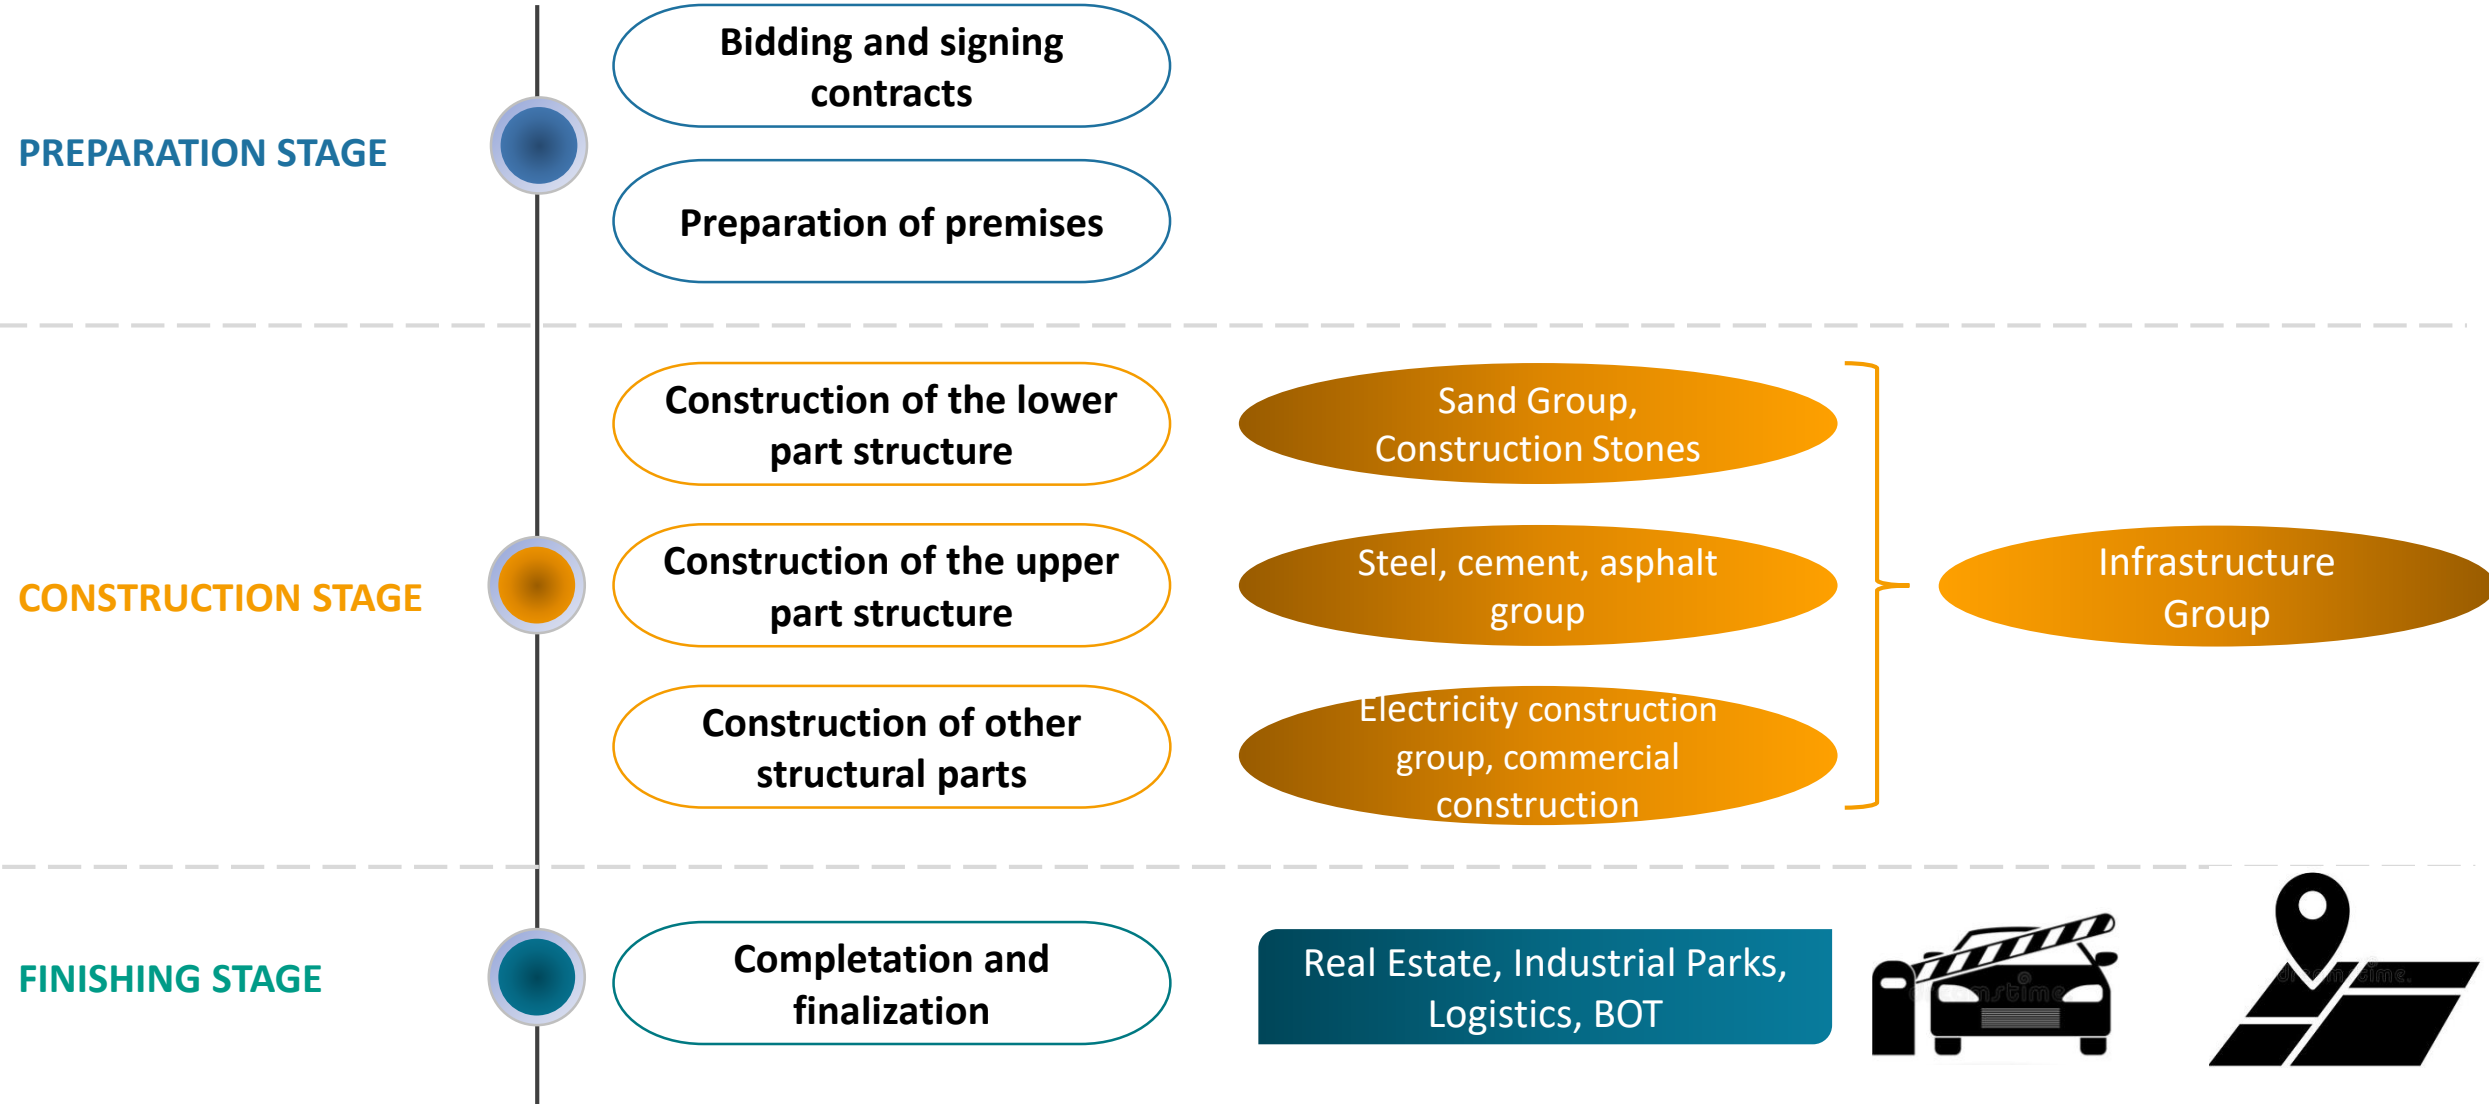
PREPARATION STAGE

Bidding and signing contracts

Preparation of premises

CONSTRUCTION STAGE

Construction of the lower part structure

Construction of the upper part structure

Construction of other structural parts

Sand Group, Construction Stones

Steel, cement, asphalt group

Electricity construction group, commercial construction

Infrastructure Group

FINISHING STAGE

Completation and finalization

Real Estate, Industrial Parks, Logistics, BOT

dreamstime

dreamstime.